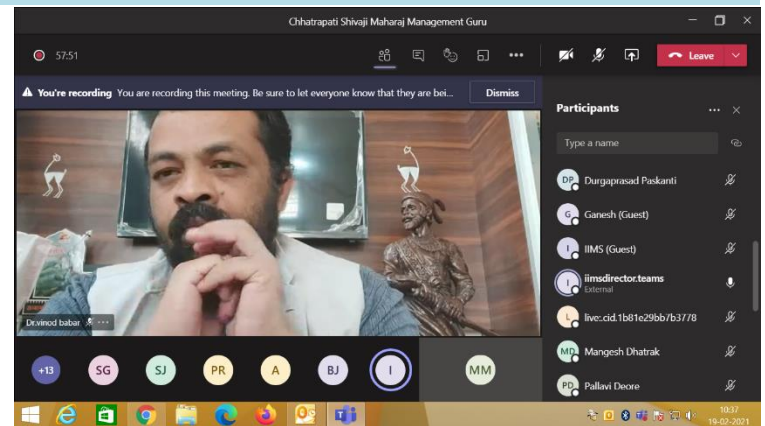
Chhatrapati Shivaji Maharaj Management Guru

57:51

Leave

You're recording You are recording this meeting. Be sure to let everyone know that they are bei...

Dismiss

Participants

Type a name

DP Durgaprasad Paskanti

G Ganesh (Guest)

I IIMS (Guest)

I iimsdirector.teams
External

L live:.cid.1b81e29bb7b3778

MD Mangesh Dhatrak

PD Pallavi Deore

Dr.vinod babar

+13 SG SJ PR A BJ I MM

10:37
19-02-2021